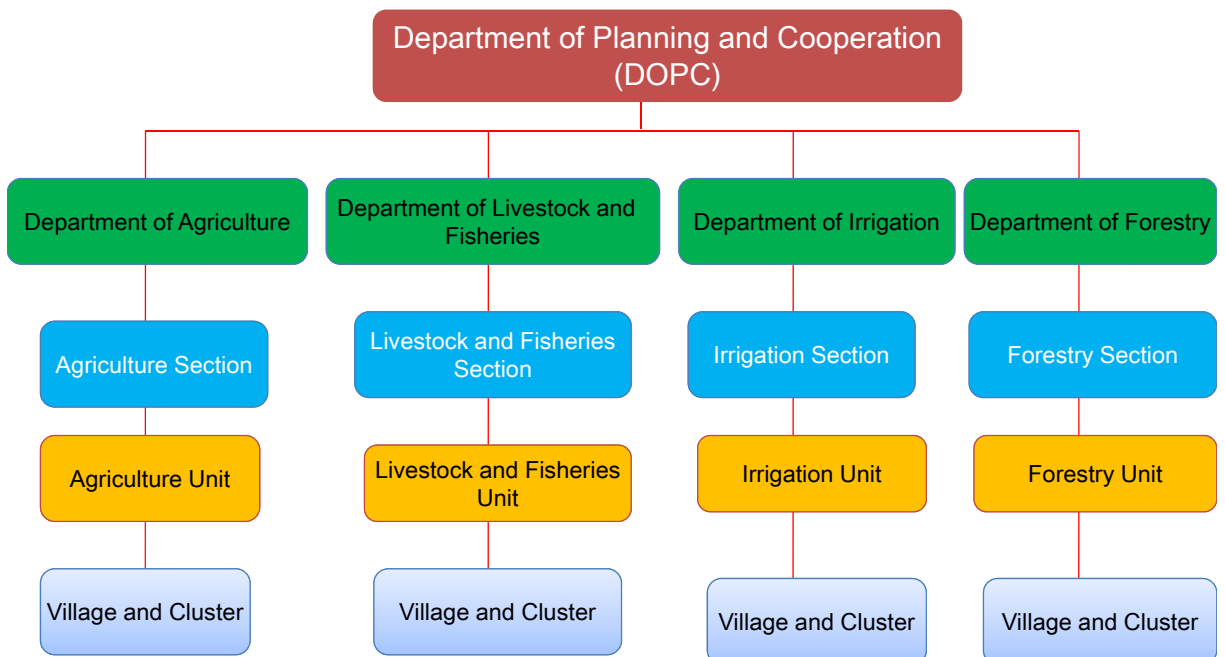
Department of Planning and Cooperation (DOPC)

Department of Agriculture

Agriculture Section

Agriculture Unit

Village and Cluster

Department of Livestock and Fisheries

Livestock and Fisheries Section

Livestock and Fisheries Unit

Village and Cluster

Department of Irrigation

Irrigation Section

Irrigation Unit

Village and Cluster

Department of Forestry

Forestry Section

Forestry Unit

Village and Cluster